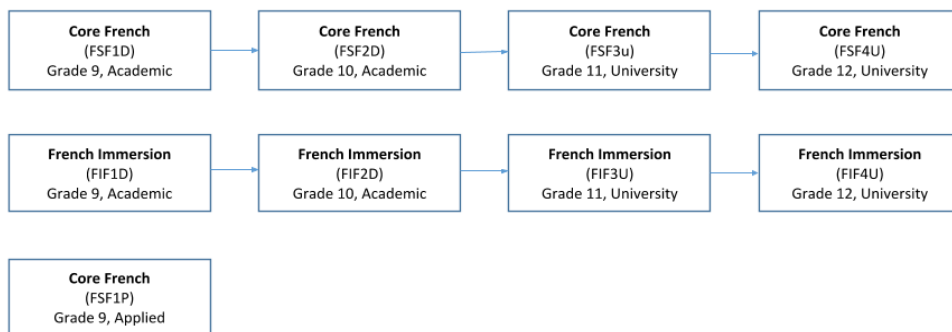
Core French
(FSF1D)
Grade 9, Academic

Core French
(FSF2D)
Grade 10, Academic

Core French
(FSF3u)
Grade 11, University

Core French
(FSF4U)
Grade 12, University

French Immersion
(FIF1D)
Grade 9, Academic

French Immersion
(FIF2D)
Grade 10, Academic

French Immersion
(FIF3U)
Grade 11, University

French Immersion
(FIF4U)
Grade 12, University

Core French
(FSF1P)
Grade 9, Applied